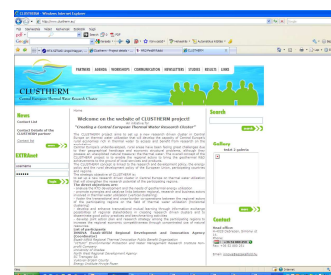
CLUSTHERM - Windows Internet Explorer

http://www.clustherm.eu

File Modifica Visualizza Preferiti Strumenti ?

Google

CLUSTHERM

Central European Thermal Water Research Cluster

PARTNERS AGENDA WORKSHOPS COMMUNICATION DEVELOPMENT STUDIES RESULTS LINKS

News

Contact List

Contact details of the CLUSTHERM partners

Contact list

EXTRAnet

Username

Password

Login

Welcome on the website of CLUSTHERM project!

"Creating a Central European Thermal Water Research Cluster"

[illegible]

The direct objectives are:

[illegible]

List of participants

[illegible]

Search

Search

Gallery

Select a gallery

Contact

Email address

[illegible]

Internet